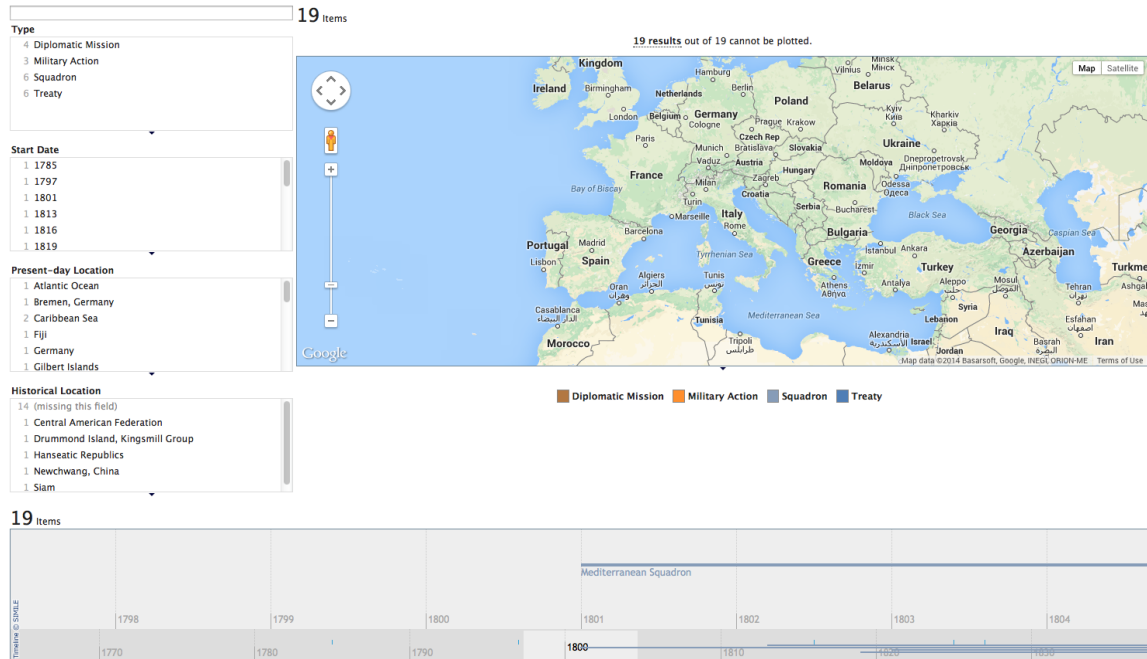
19 Items

Type
4 Diplomatic Mission
3 Military Action
6 Squadron
6 Treaty

Start Date
1 1785
1 1797
1 1801
1 1813
1 1816
1 1819

Present-day Location
1 Atlantic Ocean
1 Bremen, Germany
2 Caribbean Sea
1 Fiji
1 Germany
1 Gilbert Islands

Historical Location
14 (missing this field)
1 Central American Federation
1 Drummond Island, Kingsmill Group
1 Hanseatic Republics
1 Newchwang, China
1 Siam

19 results out of 19 cannot be plotted.

Map Satellite

Kingdom Ireland Birmingham London Hamburg Netherlands Berlin Belgium Germany Cologne Poland Paris Prague Krakow Czech Rep Vienna Bratislava Slovakia Vaduz Austria Munich Budapest Hungary Zagreb Croatia France Bay of Biscay Milan Turin Monaco Marseille Italy Rome Serbia Romania Bucharest Bulgaria Portugal Madrid Barcelona Spain Lisbon Tyrrhenian Sea Algiers الجزائر Tunis تونس Oran وهران Casablanca الدار البيضاء Tunisia Mediterranean Sea Morocco Tripoli طرابلس Greece Athens Αθήνα Izmir Istanbul Ankara Turkey Antalya Aleppo حلب Syria Lebanon Israel Jordan Alexandria الإسكندرية Iraq Mosul الموصل Basrah البصرة Iran Tehran تهران Isfahan اصفهان Black Sea Georgia Azerbaijan Caspian Sea Turkm Belarus Minsk Vilnius Ukraine Kyiv Київ Kharkiv Харків Moldova Odessa Одеса Dnepropetrovsk Дніпропетровськ

Google Map data ©2014 Basarsoft, Google, INEGI, ORION-ME Terms of Use

Diplomatic Mission Military Action Squadron Treaty

19 Items

Mediterranean Squadron

1798 1799 1800 1801 1802 1803 1804

Timeline © SIMILE

1770 1780 1790 1800 1810 1820 1830